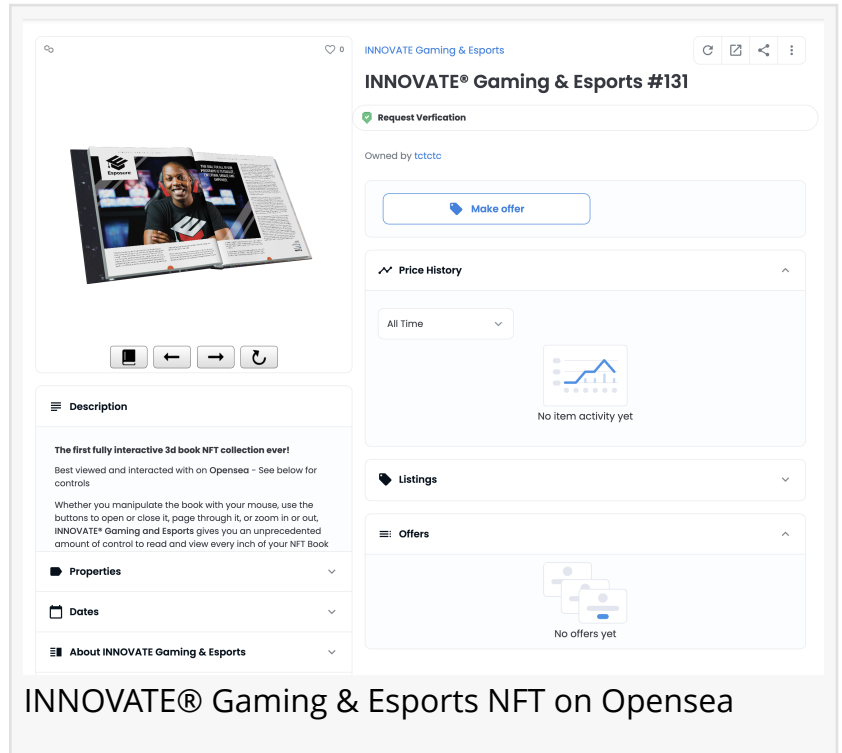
0

Esports

INNOVATE Gaming & Esports

INNOVATE® Gaming & Esports #131

Request Verfication

Owned by tctctc

Make offer

Price History

All Time

No item activity yet

Listings

Offers

No offers yet

Description

The first fully interactive 3d book NFT collection ever!

Best viewed and interacted with on Opensea - See below for controls

Whether you manipulate the book with your mouse, use the buttons to open or close it, page through it, or zoom in or out, INNOVATE® Gaming and Esports gives you an unprecedented amount of control to read and view every inch of your NFT Book

Properties

Dates

About INNOVATE Gaming & Esports

INNOVATE® Gaming & Esports NFT on Opensea